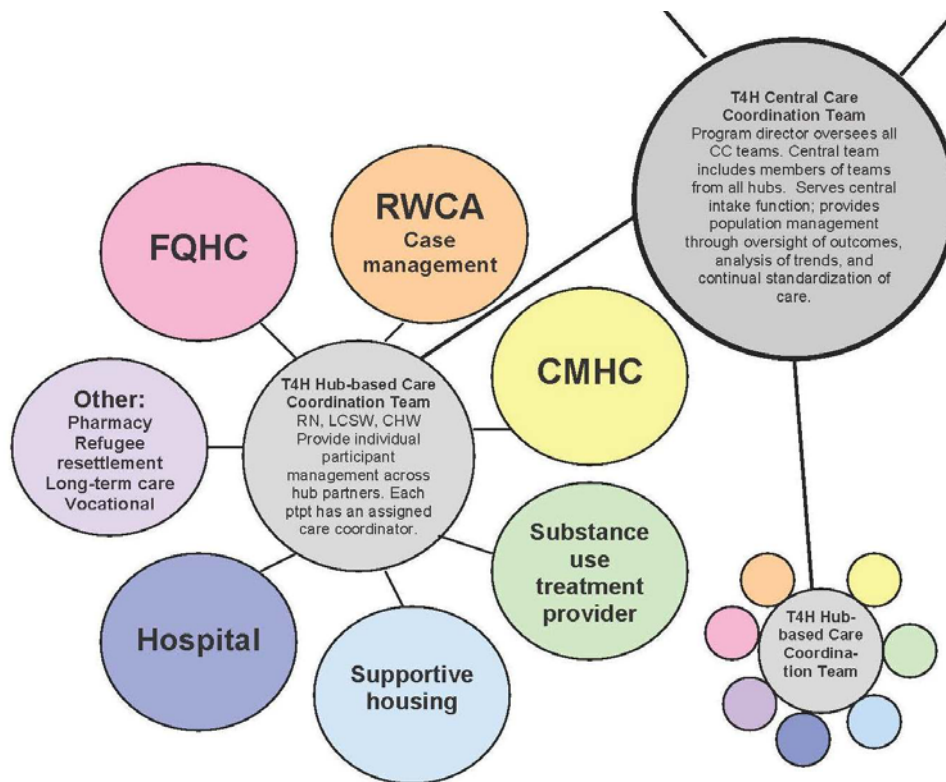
T4H Central Care Coordination Team
Program director oversees all CC teams. Central team includes members of teams from all hubs. Serves central intake function; provides population management through oversight of outcomes, analysis of trends, and continual standardization of care.

FQHC

RWCA
Case management

CMHC

Other:
Pharmacy
Refugee resettlement
Long-term care
Vocational

T4H Hub-based Care Coordination Team
RN, LCSW, CHW
Provide individual participant management across hub partners. Each ptpt has an assigned care coordinator.

Substance use treatment provider

Hospital

Supportive housing

T4H Hub-based Care Coordination Team